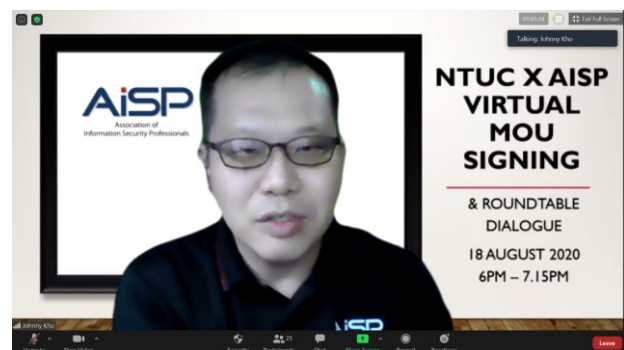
01:03:24

Exit Full Screen

Talking: Johnny Kho

AiSP
Association of
Information Security Professionals

NTUC X AISP VIRTUAL MOU SIGNING

& ROUNDTABLE DIALOGUE

18 AUGUST 2020
6PM – 7.15PM

AiSP

Johnny Kho

25

Leave